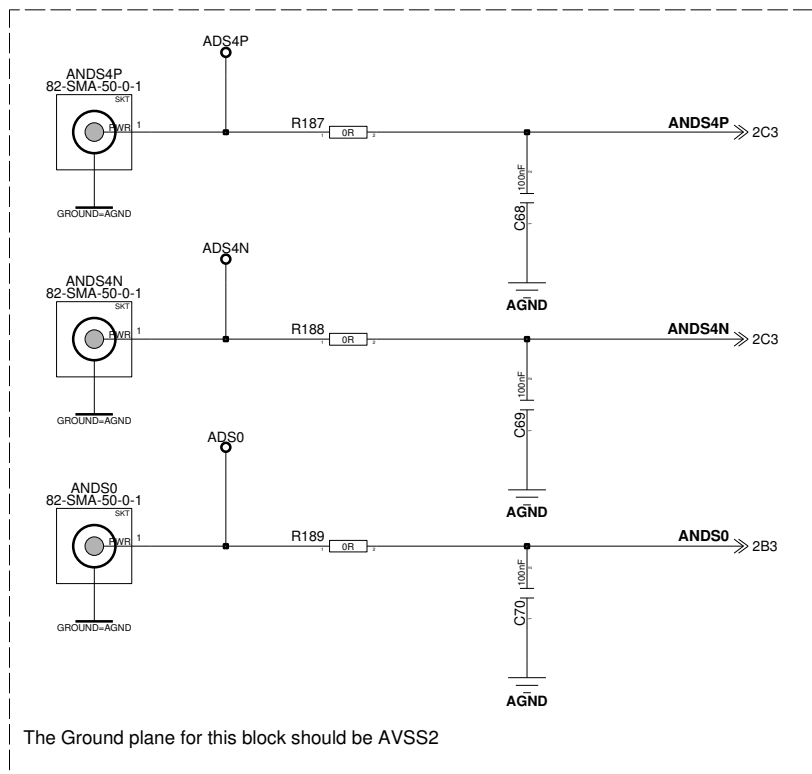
ADS4P

ANDS4P
82-SMA-50-0-1
SKT
PWR 1

GROUND=AGND

R187
0R

ANDS4P
2C3

100nF
C68

AGND

ADS4N

ANDS4N
82-SMA-50-0-1
SKT
PWR 1

GROUND=AGND

R188
0R

ANDS4N
2C3

100nF
C69

AGND

ADS0

ANDS0
82-SMA-50-0-1
SKT
PWR 1

GROUND=AGND

R189
0R

ANDS0
2B3

100nF
C70

AGND

The Ground plane for this block should be AVSS2